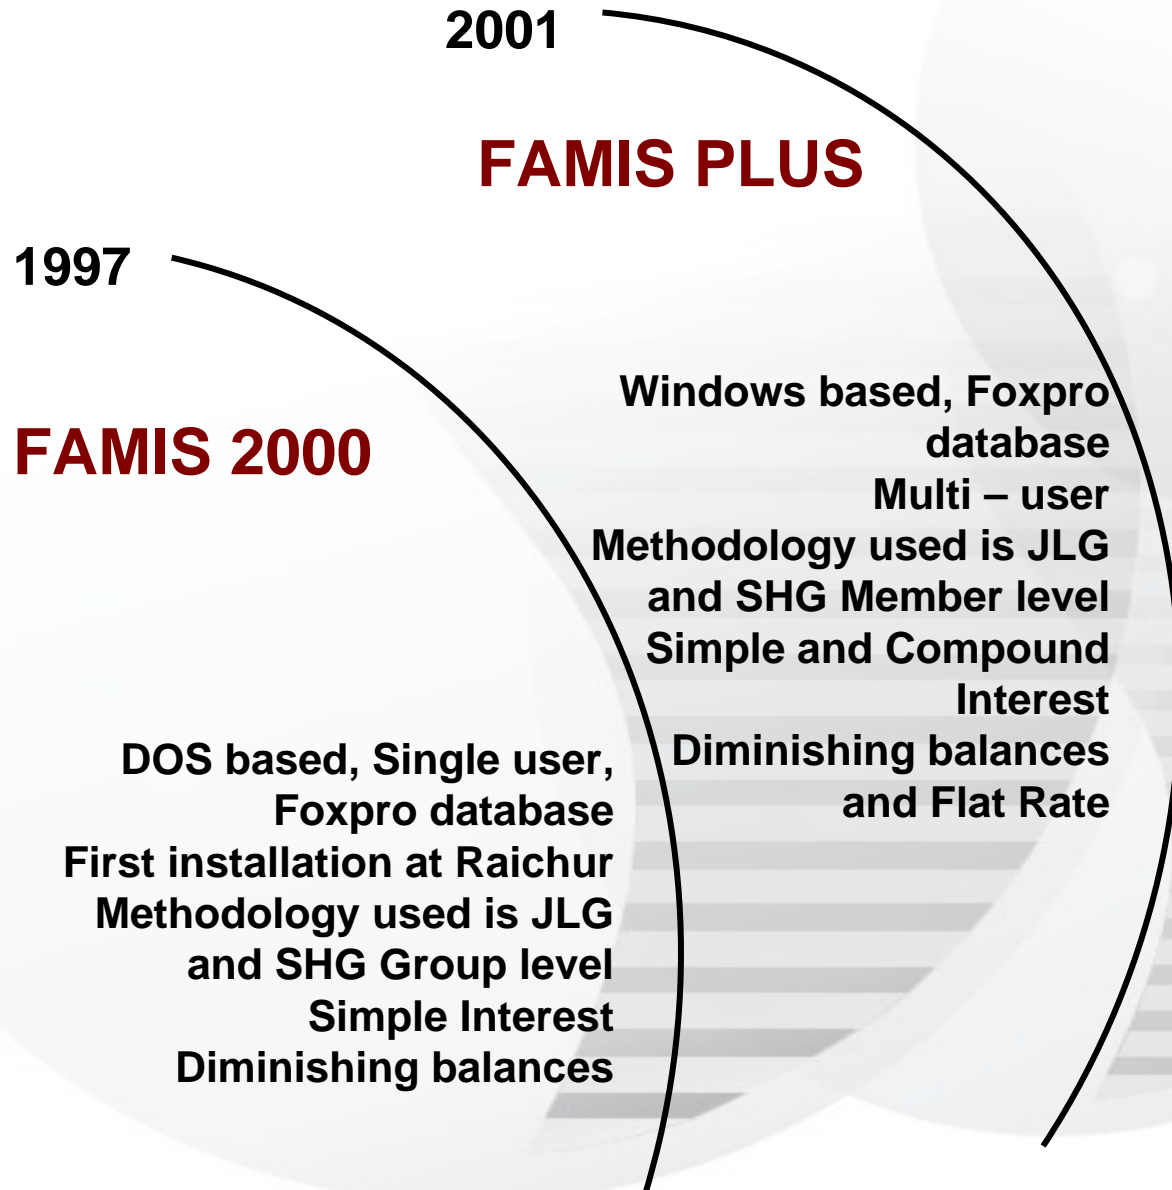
2001

FAMIS PLUS

1997

FAMIS 2000

Windows based, Foxpro database
Multi – user
Methodology used is JLG and SHG Member level
Simple and Compound Interest
Diminishing balances and Flat Rate

DOS based, Single user, Foxpro database
First installation at Raichur
Methodology used is JLG and SHG Group level
Simple Interest
Diminishing balances